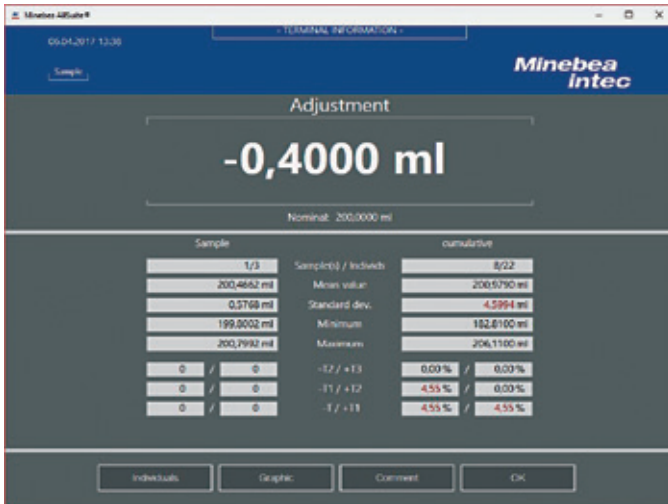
Minebea AllSuite®

05.04.2017 13:30

- TERMINAL INFORMATION -

Sample

Minebea intec

Adjustment

-0,4000 ml

Nominal: 200,0000 ml

Sample

cumulative

| Sample | | cumulative |
|---|---|---|
| 1/3 | Sample(s) / Individs | 8/22 |
| 200,4662 ml | Mean value | 200,5790 ml |
| 0,5768 ml | Standard dev. | 4,5994 ml |
| 199,8002 ml | Minimum | 182,8100 ml |
| 200,7992 ml | Maximum | 206,1100 ml |
| 0 / 0 | -T2 / +T3 | 0,00 % / 0,00 % |
| 0 / 0 | -T1 / +T2 | 4,55 % / 0,00 % |
| 0 / 0 | -T / +T1 | 4,55 % / 4,55 % |

Individuals

Graphic

Comment

OK